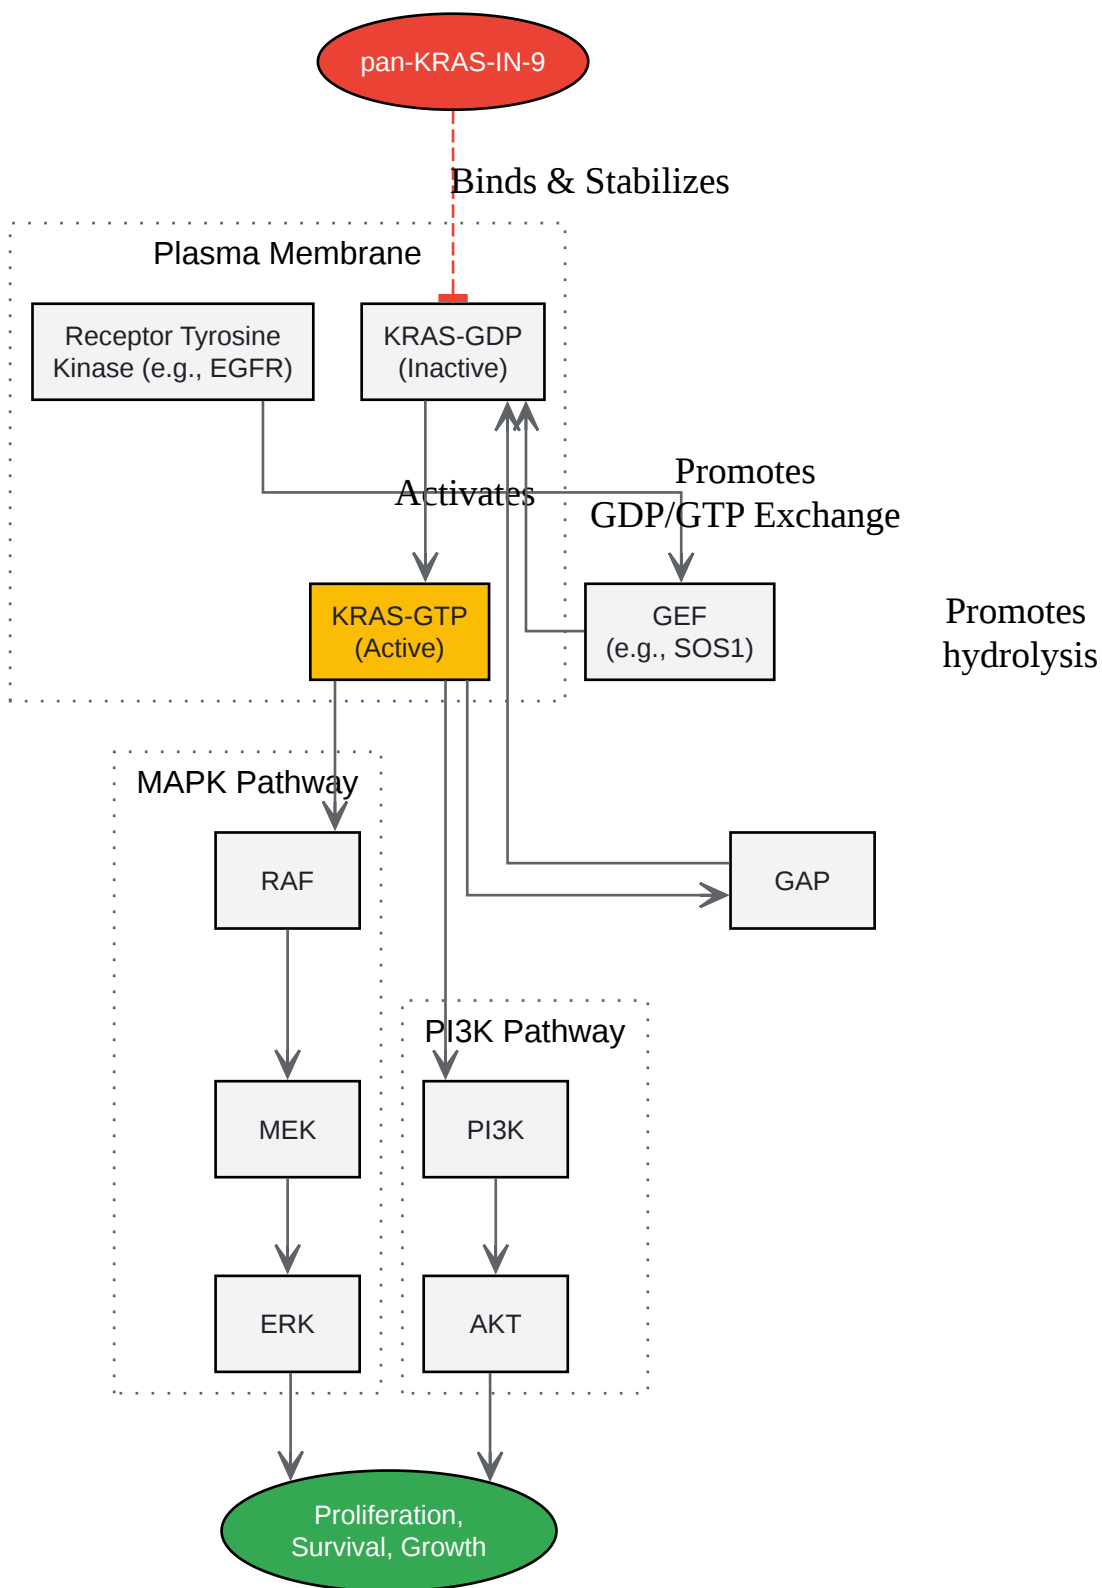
pan-KRAS-IN-9

Binds & Stabilizes

Plasma Membrane

Receptor Tyrosine Kinase (e.g., EGFR)

KRAS-GDP (Inactive)

Activates

Promotes GDP/GTP Exchange

Promotes hydrolysis

KRAS-GTP (Active)

GEF (e.g., SOS1)

MAPK Pathway

RAF

GAP

MEK

PI3K Pathway

PI3K

ERK

AKT

Proliferation, Survival, Growth